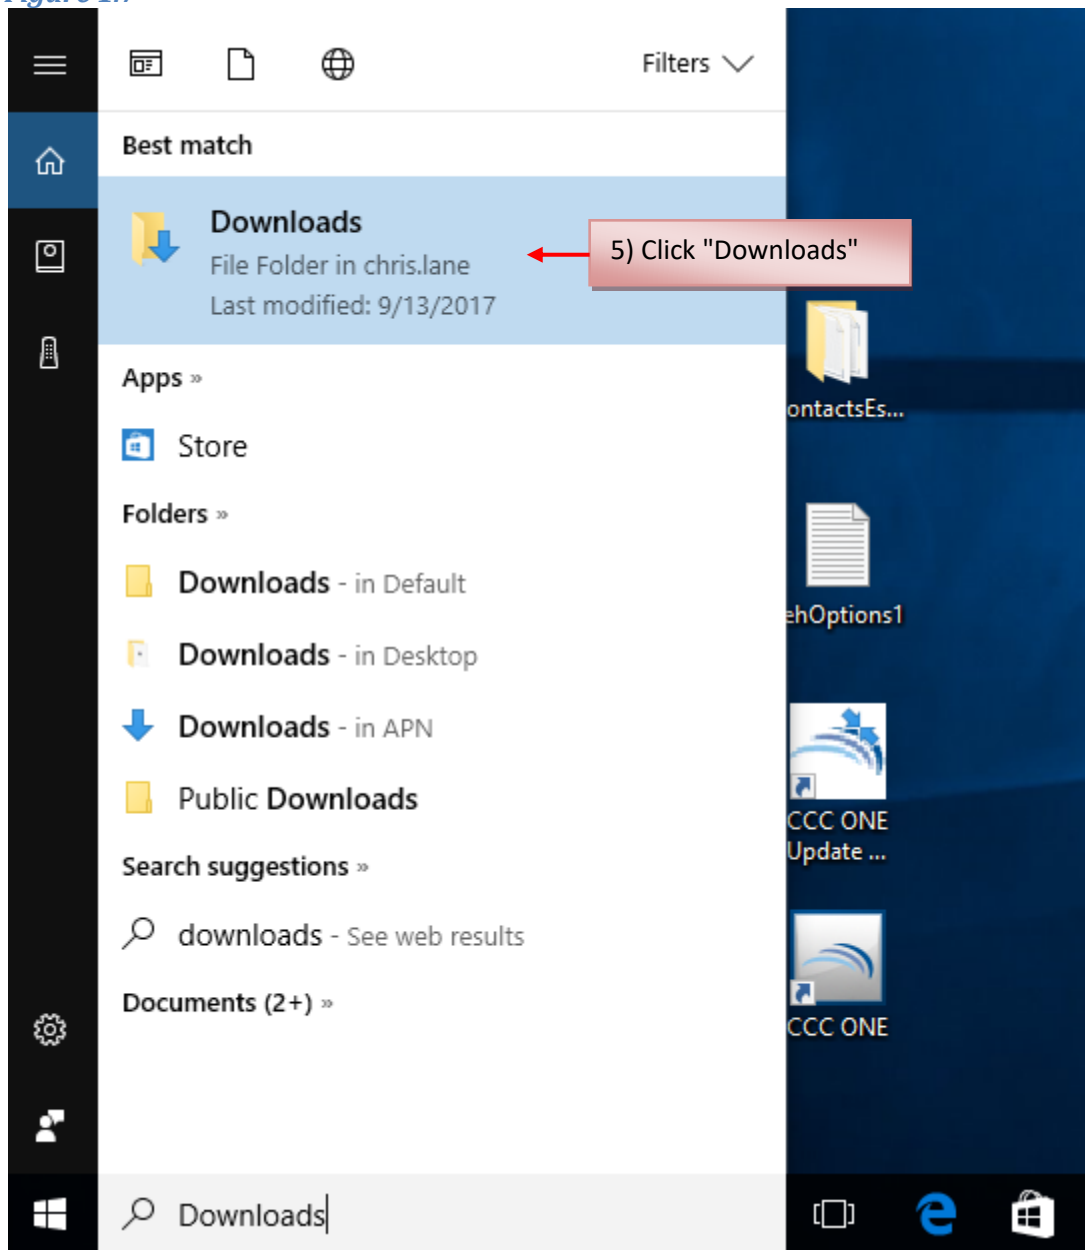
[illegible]

Filters

Best match

Downloads
File Folder in chris.lane
Last modified: 9/13/2017

5) Click "Downloads"

Apps »

Store

Folders »

Downloads - in Default

Downloads - in Desktop

Downloads - in APN

Public Downloads

Search suggestions »

downloads - See web results

Documents (2+) »

ontactsEs...

ehOptions1

CCC ONE Update ...

CCC ONE

Downloads